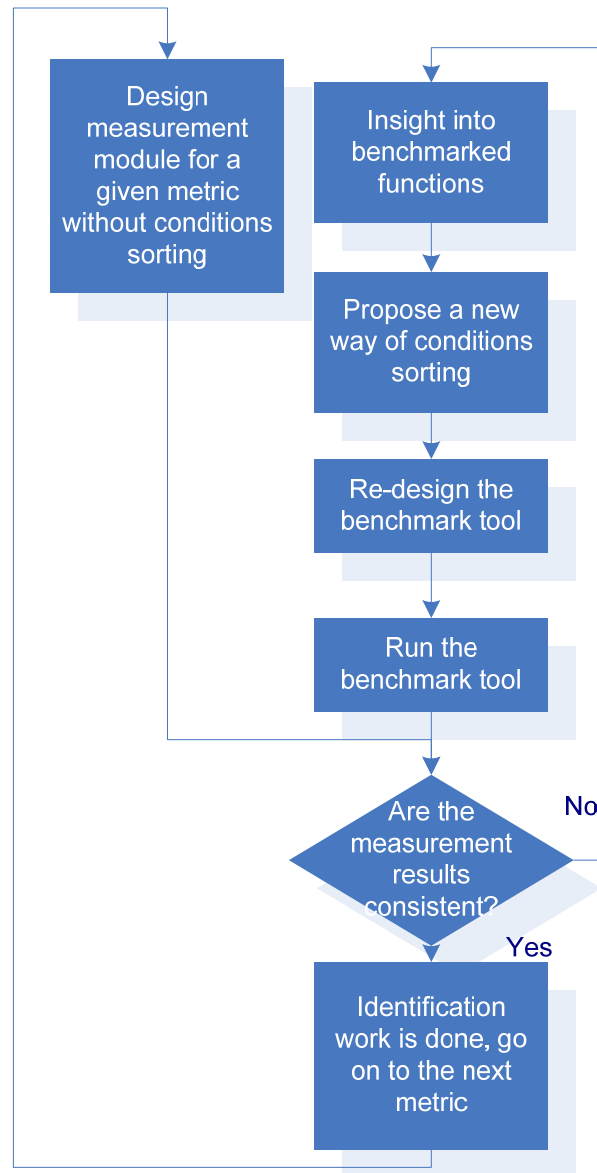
Design measurement module for a given metric without conditions sorting

Insight into benchmarked functions

Propose a new way of conditions sorting

Re-design the benchmark tool

Run the benchmark tool

Are the measurement results consistent?

No

Yes

Identification work is done, go on to the next metric